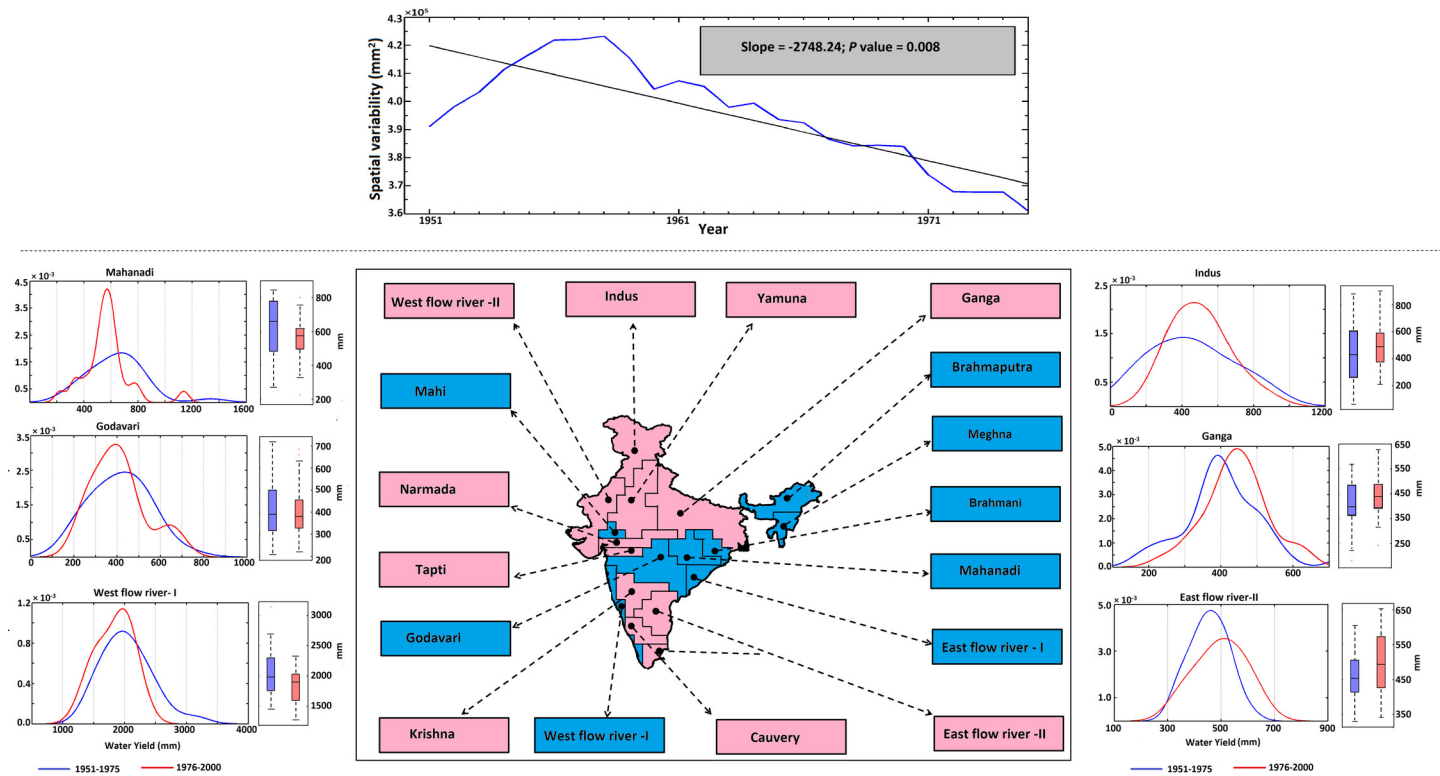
$4.3 \times 10^5$
4.2
4.1
4.0
3.9
3.8
3.7
3.6
Spatial variability (mm$^2$)
1951
1961
1971
Year
Slope = -2748.24; $P$ value = 0.008

Mahanadi
$\times 10^{-3}$
4.5
3.5
2.5
1.5
0.5
400
800
1200
1600
800
600
400
200
mm

Godavari
$\times 10^{-3}$
3.5
2.5
1.5
0.5
0
200
400
600
800
1000
700
600
500
400
300
200
mm

West flow river- I
$\times 10^{-3}$
1.2
0.8
0.4
0.0
1000
2000
3000
4000
Water Yield (mm)
3000
2500
2000
1500
mm

1951-1975
1976-2000

West flow river -II
Indus
Yamuna
Ganga
Mahi
Brahmaputra
Meghna
Narmada
Brahmani
Tapti
Mahanadi
Godavari
East flow river - I
Krishna
West flow river -I
Cauvery
East flow river -II

Indus
$\times 10^{-3}$
2.5
1.5
0.5
0
400
800
1200
800
600
400
200
mm

Ganga
$\times 10^{-3}$
5.0
4.0
3.0
2.0
1.0
0.0
200
400
600
650
550
450
350
250
mm

East flow river-II
$\times 10^{-3}$
5.0
3.0
1.0
100
300
500
700
900
Water Yield (mm)
650
550
450
350
mm

1951-1975
1976-2000